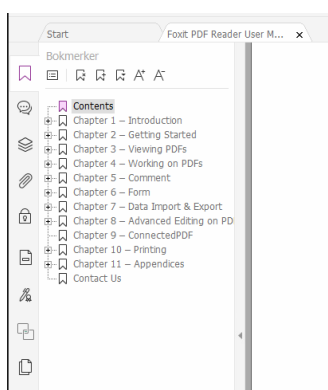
Start

Foxit PDF Reader User M... ×

Bokmerker

Contents
Chapter 1 – Introduction
Chapter 2 – Getting Started
Chapter 3 – Viewing PDFs
Chapter 4 – Working on PDFs
Chapter 5 – Comment
Chapter 6 – Form
Chapter 7 – Data Import & Export
Chapter 8 – Advanced Editing on PD
Chapter 9 – ConnectedPDF
Chapter 10 – Printing
Chapter 11 – Appendices
Contact Us